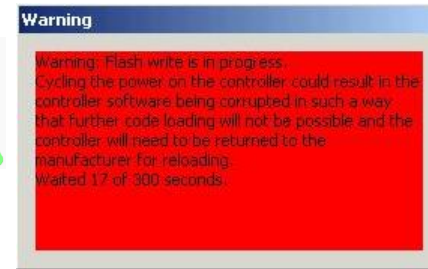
Warning

Warning: Flash write is in progress.
Cycling the power on the controller could result in the controller software being corrupted in such a way that further code loading will not be possible and the controller will need to be returned to the manufacturer for reloading.
Waited 17 of 300 seconds.